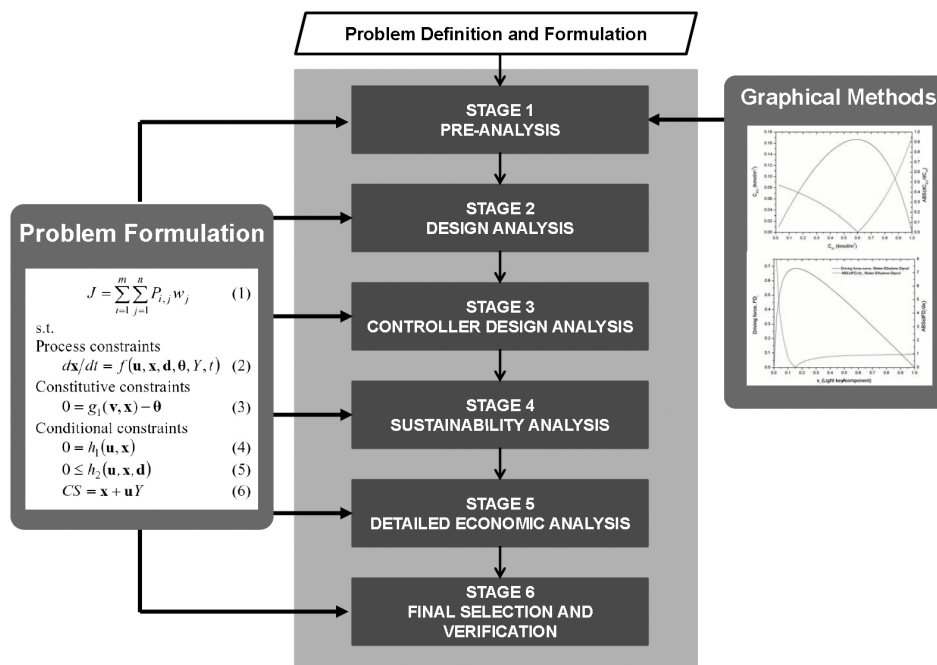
Problem Definition and Formulation

STAGE 1
PRE-ANALYSIS

STAGE 2
DESIGN ANALYSIS

STAGE 3
CONTROLLER DESIGN ANALYSIS

STAGE 4
SUSTAINABILITY ANALYSIS

STAGE 5
DETAILED ECONOMIC ANALYSIS

STAGE 6
FINAL SELECTION AND VERIFICATION

Graphical Methods

Problem Formulation

$J = \sum_{i=1}^{m}\sum_{j=1}^{n} P_{i,j} w_j$ (1)

s.t.

Process constraints

$d\mathbf{x}/dt = f(\mathbf{u}, \mathbf{x}, \mathbf{d}, \mathbf{\theta}, Y, t)$ (2)

Constitutive constraints

$0 = g_1(\mathbf{v}, \mathbf{x}) - \mathbf{\theta}$ (3)

Conditional constraints

$0 = h_1(\mathbf{u}, \mathbf{x})$ (4)

$0 \le h_2(\mathbf{u}, \mathbf{x}, \mathbf{d})$ (5)

$CS = \mathbf{x} + \mathbf{u}Y$ (6)